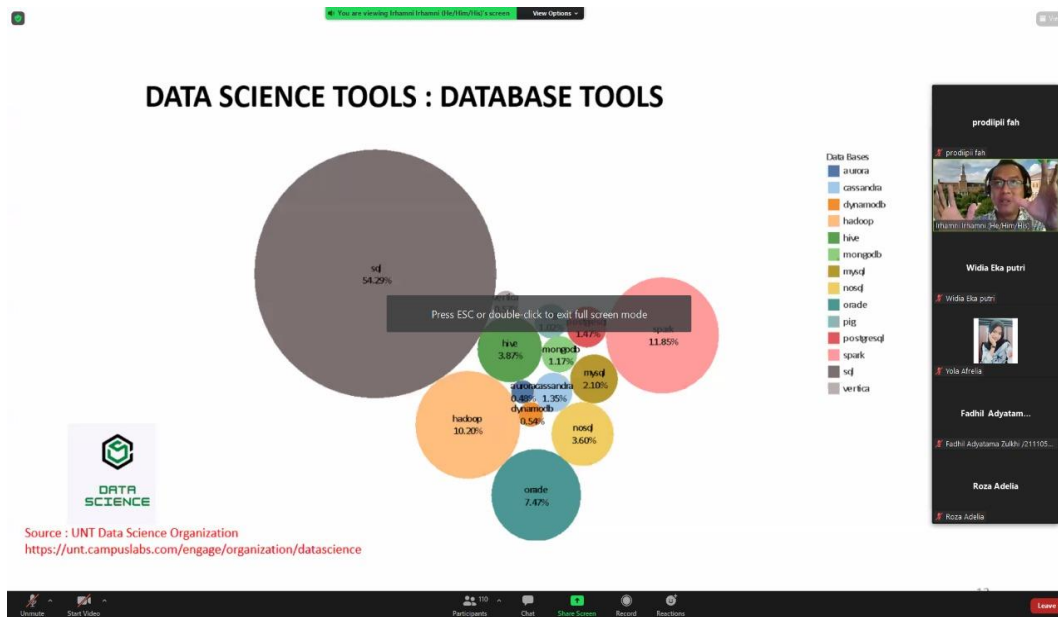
You are viewing Irhamni Irhamni (He/Him/His)'s screen View Options

DATA SCIENCE TOOLS : DATABASE TOOLS

sql
54.29%

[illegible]

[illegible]

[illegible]
1.47%

spark
11.85%

hive
3.87%

mongodb
1.17%

mysql
2.10%

aurora
0.48%

cassandra
1.35%

dynamodb
0.54%

hadoop
10.20%

nosql
3.60%

oracle
7.47%

Press ESC or double-click to exit full screen mode

Data Bases
aurora
cassandra
dynamodb
hadoop
hive
mongodb
mysql
nosql
oracle
pig
postgresql
spark
sql
vertica

DATA SCIENCE

Source : UNT Data Science Organization
https://unt.campuslabs.com/engage/organization/datascience

prodiipii fah
prodiipii fah
Irhamni Irhamni (He/Him/His)
Widia Eka putri
Widia Eka putri
Yola Afrelia
Fadhil Adyatam...
Fadhil Adyatama Zulkhi /211105...
Roza Adelia
Roza Adelia

Unmute
Start Video
110
Participants
Chat
Share Screen
Record
Reactions
Leave